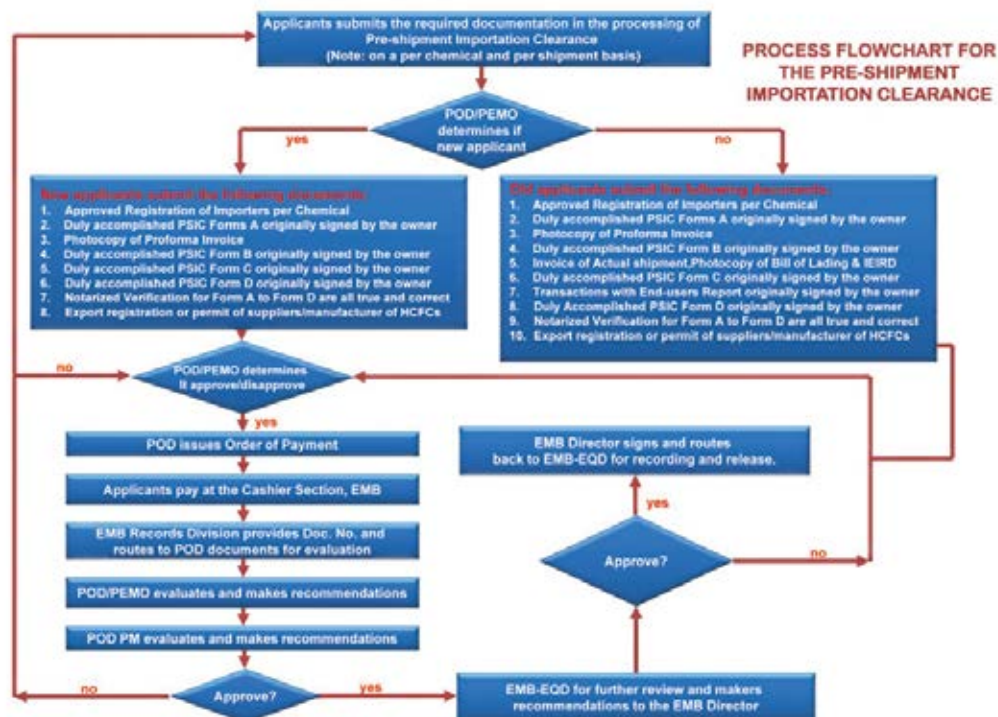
Applicants submits the required documentation in the processing of Pre-shipment Importation Clearance
(Note: on a per chemical and per shipment basis)

PROCESS FLOWCHART FOR THE PRE-SHIPMENT IMPORTATION CLEARANCE

POD/PEMO determines if new applicant

yes

no

New applicants submit the following documents:
1. Approved Registration of Importers per Chemical
2. Duly accomplished PSIC Forms A originally signed by the owner
3. Photocopy of Proforma Invoice
4. Duly accomplished PSIC Form B originally signed by the owner
5. Duly accomplished PSIC Form C originally signed by the owner
6. Duly accomplished PSIC Form D originally signed by the owner
7. Notarized Verification for Form A to Form D are all true and correct
8. Export registration or permit of suppliers/manufacturer of HCFCs

Old applicants submit the following documents:
1. Approved Registration of Importers per Chemical
2. Duly accomplished PSIC Forms A originally signed by the owner
3. Photocopy of Proforma Invoice
4. Duly accomplished PSIC Form B originally signed by the owner
5. Invoice of Actual shipment,Photocopy of Bill of Lading & IEIRD
6. Duly accomplished PSIC Form C originally signed by the owner
7. Transactions with End-users Report originally signed by the owner
8. Duly Accomplished PSIC Form D originally signed by the owner
9. Notarized Verification for Form A to Form D are all true and correct
10. Export registration or permit of suppliers/manufacturer of HCFCs

no

POD/PEMO determines it approve/disapprove

yes

POD issues Order of Payment

Applicants pay at the Cashier Section, EMB

EMB Records Division provides Doc. No. and routes to POD documents for evaluation

POD/PEMO evaluates and makes recommendations

POD PM evaluates and makes recommendations

EMB Director signs and routes back to EMB-EQD for recording and release.

yes

Approve?

no

no

Approve?

yes

EMB-EQD for further review and makers recommendations to the EMB Director